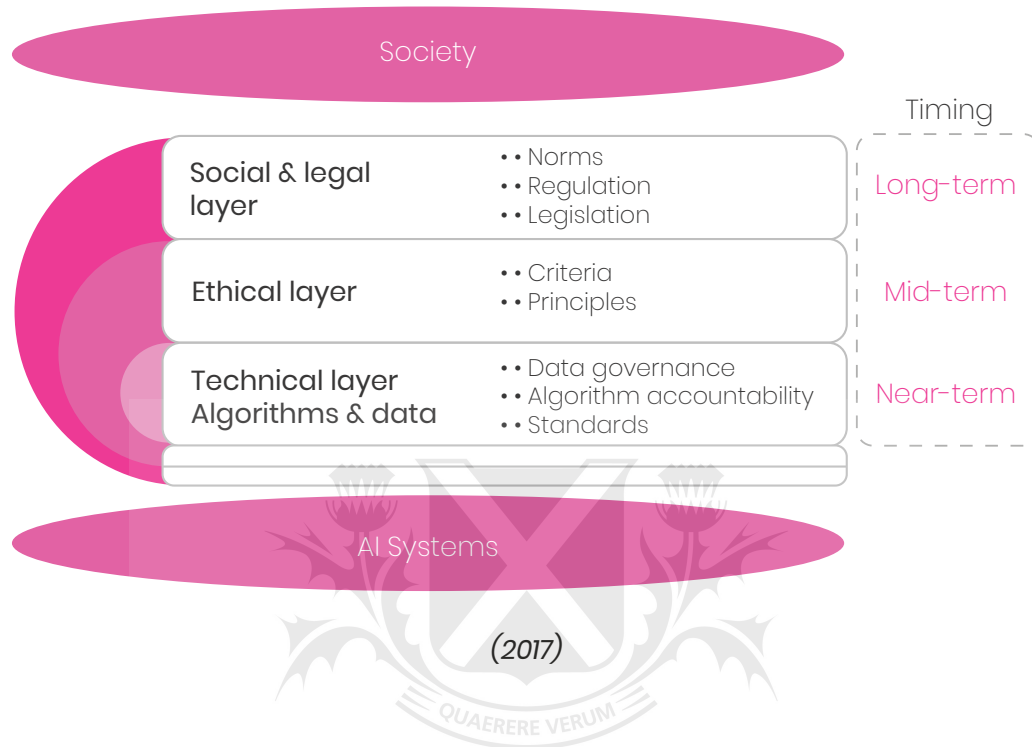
Society

Timing

Social & legal layer

• • Norms
• • Regulation
• • Legislation

Long-term

Ethical layer

• • Criteria
• • Principles

Mid-term

Technical layer
Algorithms & data

• • Data governance
• • Algorithm accountability
• • Standards

Near-term

AI Systems

(2017)

QUAERERE VERUM